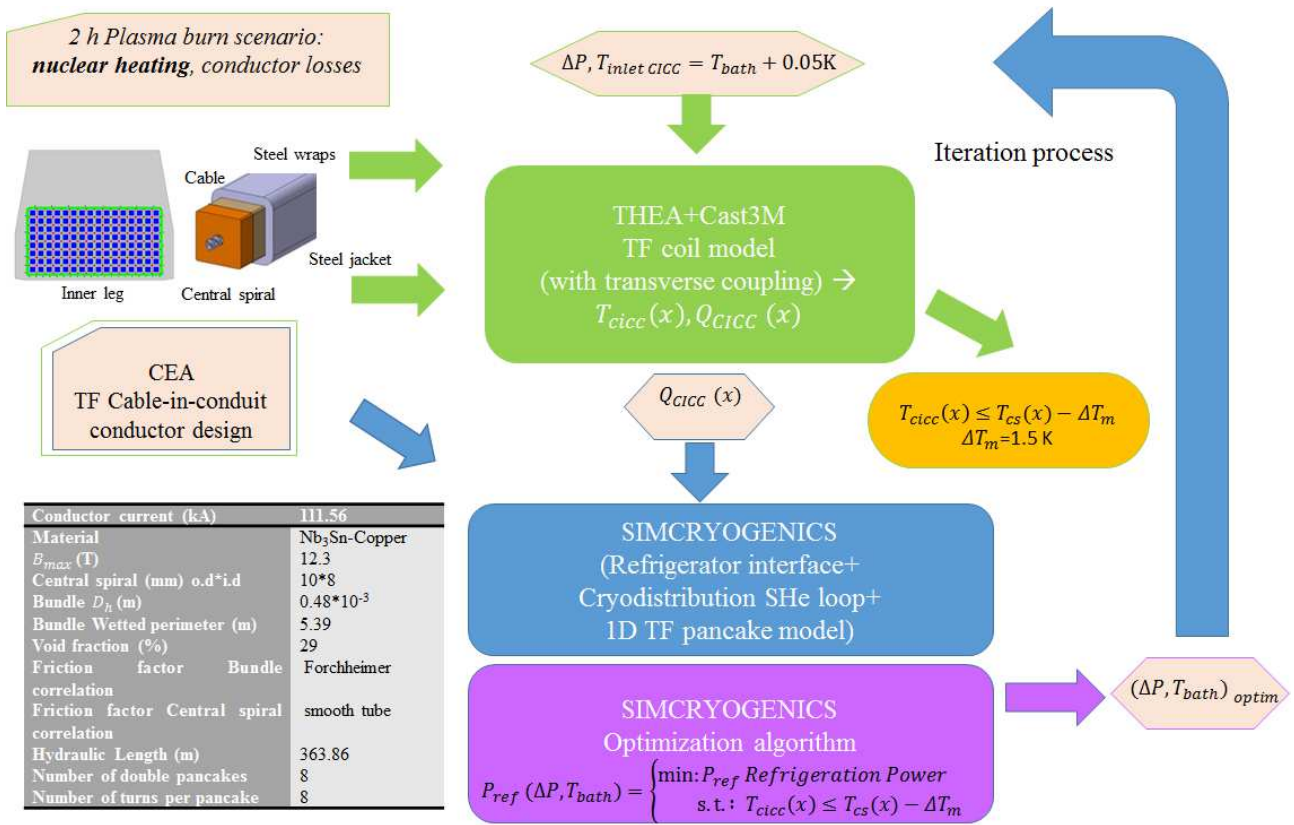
2 h Plasma burn scenario: **nuclear heating**, conductor losses

$\Delta P, T_{inlet\ CICC} = T_{bath} + 0.05K$

Iteration process

Steel wraps

Cable

Steel jacket

Inner leg

Central spiral

THEA+Cast3M
TF coil model
(with transverse coupling) →
$T_{cicc}(x), Q_{CICC}(x)$

CEA
TF Cable-in-conduit conductor design

$Q_{CICC}(x)$

$T_{cicc}(x) \leq T_{cs}(x) - \Delta T_m$
$\Delta T_m$=1.5 K

| Conductor current (kA) | 111.56 |
|---|---|
| Material | $Nb_3Sn$-Copper |
| $B_{max}$ (T) | 12.3 |
| Central spiral (mm) o.d*i.d | 10*8 |
| Bundle $D_h$ (m) | 0.48*10$^{-3}$ |
| Bundle Wetted perimeter (m) | 5.39 |
| Void fraction (%) | 29 |
| Friction factor Bundle correlation | Forchheimer |
| Friction factor Central spiral correlation | smooth tube |
| Hydraulic Length (m) | 363.86 |
| Number of double pancakes | 8 |
| Number of turns per pancake | 8 |

SIMCRYOGENICS
(Refrigerator interface+
Cryodistribution SHe loop+
1D TF pancake model)

SIMCRYOGENICS
Optimization algorithm

$P_{ref}(\Delta P, T_{bath}) = \begin{cases} \min: P_{ref}\ Refrigeration\ Power \\ \text{s.t.}: T_{cicc}(x) \leq T_{cs}(x) - \Delta T_m \end{cases}$

$(\Delta P, T_{bath})_{optim}$